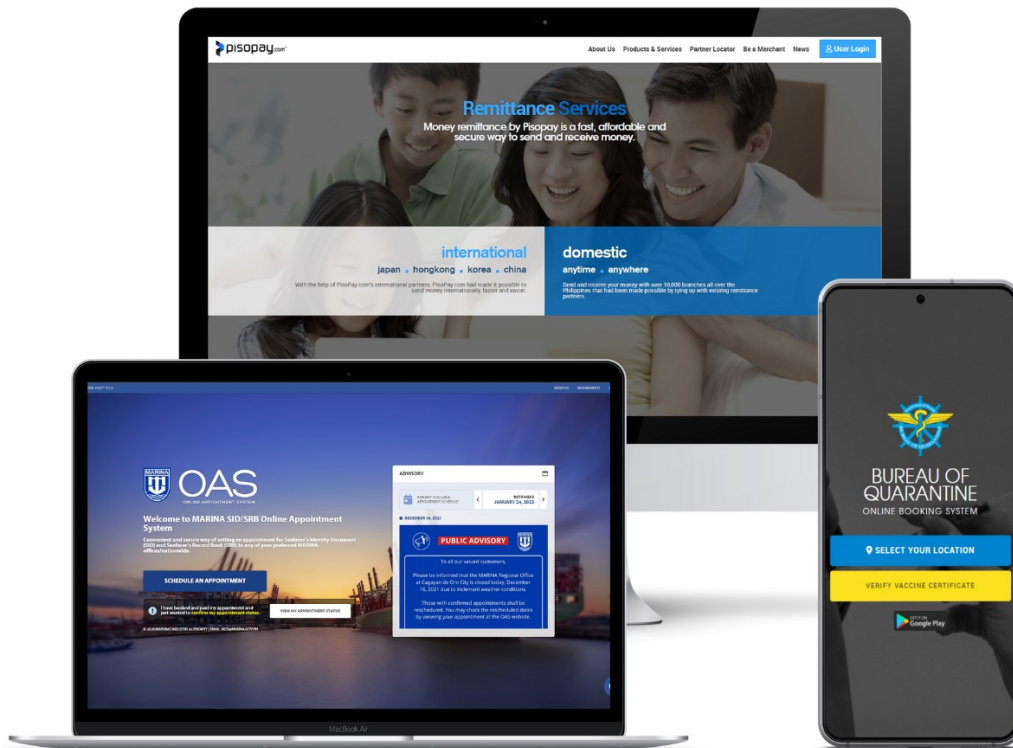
pisopay.com

About Us Products & Services Partner Locator Be a Merchant News User Login

Remittance Services

Money remittance by Pisopay is a fast, affordable and secure way to send and receive money.

international

japan • hongkong • korea • china

With the help of PisoPay.com's international partners, PisoPay.com had made it possible to send money internationally, faster and easier.

domestic

anytime • anywhere

Send and receive your money with over 10,000 branches all over the Philippines that had been made possible by tying up with existing remittance partners.

MARINA OAS ONLINE APPOINTMENT SYSTEM

Welcome to MARINA SID/SRB Online Appointment System

Convenient and secure way of setting an appointment for Seafarer's Identity Document (SID) and Seafarer's Record Book (SRB) to any of your preferred MARINA offices nationwide.

SCHEDULE AN APPOINTMENT

I have booked and paid my appointment and just wanted to confirm my appointment status.

VIEW MY APPOINTMENT STATUS

ADVISORY

SATURDAY JANUARY 24, 2022

DECEMBER 16, 2021

PUBLIC ADVISORY

To all our valued customers,

Please be informed that the MARINA Regional Office at Cagayan de Oro City is closed today, December 16, 2021 due to inclement weather conditions.

Those with confirmed appointments shall be rescheduled. You may check the rescheduled dates by viewing your appointment at the OAS website.

MacBook Air

BUREAU OF QUARANTINE

ONLINE BOOKING SYSTEM

SELECT YOUR LOCATION

VERIFY VACCINE CERTIFICATE

GET IT ON Google Play